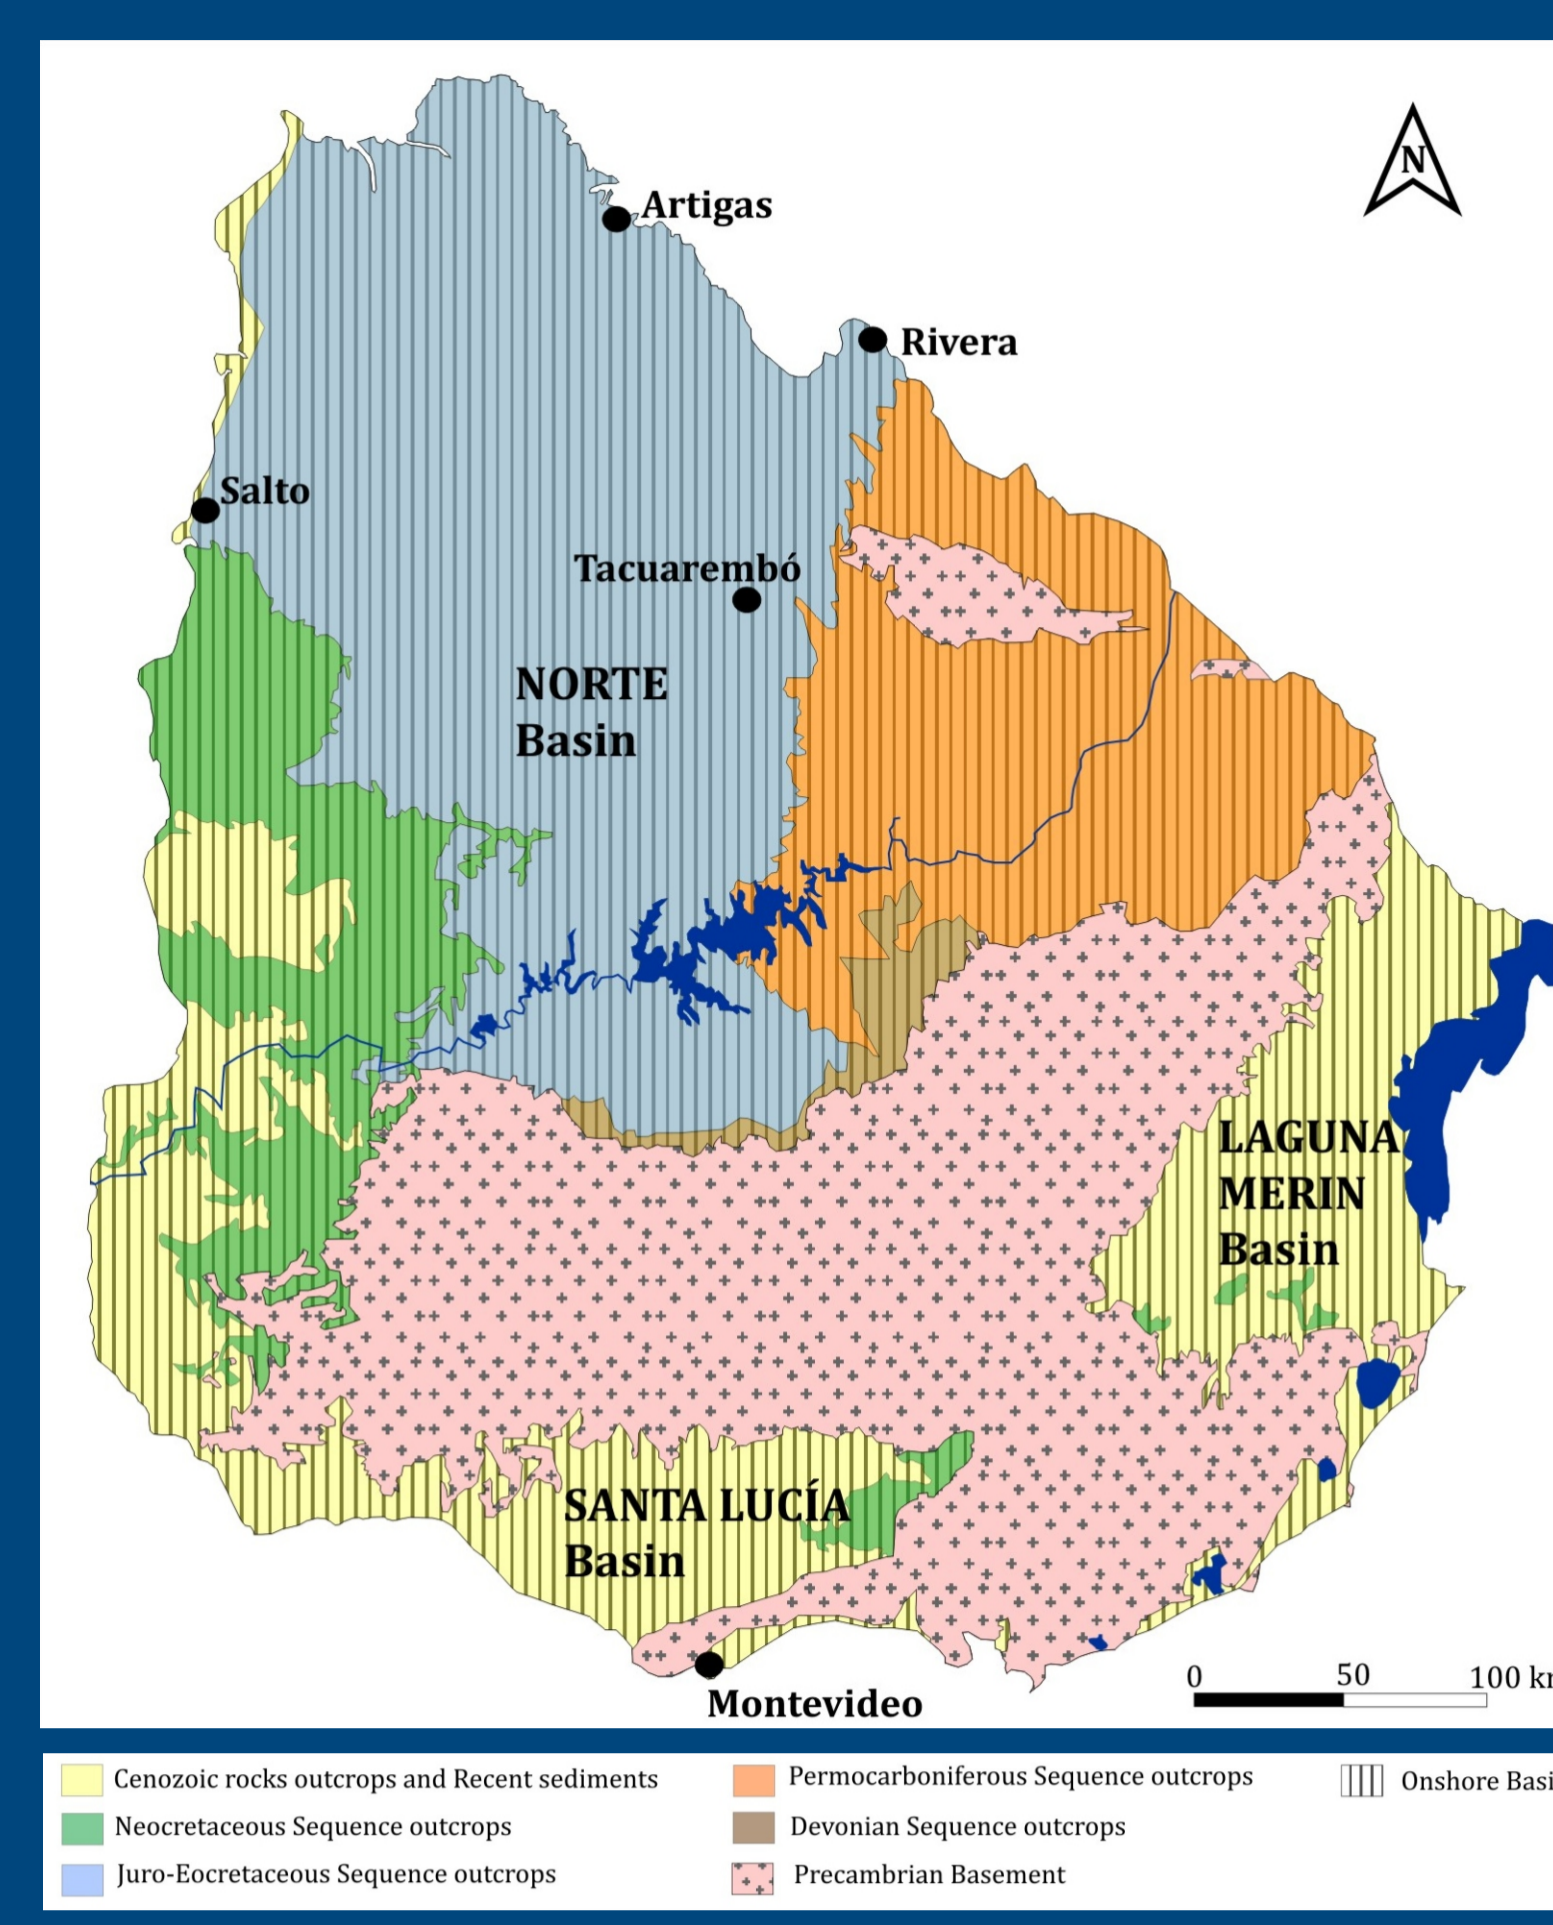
N

Artigas

Rivera

Salto

Tacuarembó

NORTE Basin

LAGUNA MERIN Basin

SANTA LUCÍA Basin

Montevideo

0 50 100 k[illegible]

Cenozoic rocks outcrops and Recent sediments

Neocretaceous Sequence outcrops

Juro-Eocretaceous Sequence outcrops

Permocarboniferous Sequence outcrops

Devonian Sequence outcrops

Precambrian Basement

Onshore Basi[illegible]